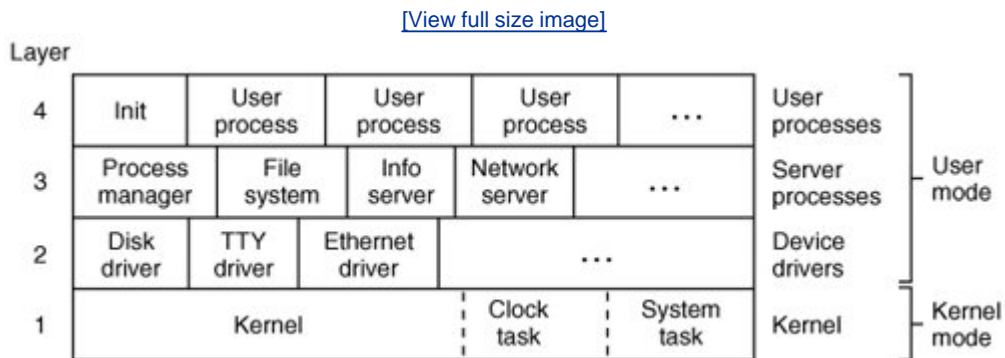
[View full size image]

Layer

4 Init | User process | User process | User process | ... | User processes

3 Process manager | File system | Info server | Network server | ... | Server processes

2 Disk driver | TTY driver | Ethernet driver | ... | Device drivers

User mode

1 Kernel | Clock task | System task | Kernel

Kernel mode